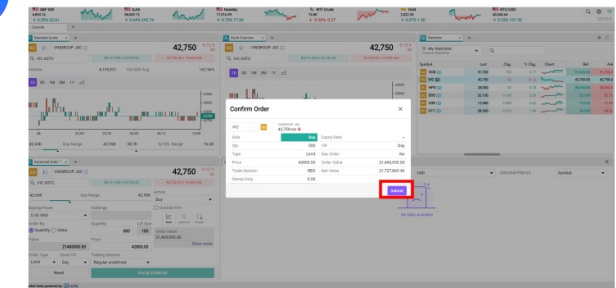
S&P 500
DJIA
Nasdaq
WTI Crude
Gold
BTC/USD

VINGROUP JSC
42,750
VIC.HSTC

Confirm Order

VIC
VINGROUP JSC
42,750
Side Buy
Qty 500
Type Limit
Price 42800.00
Trade Session REG
Stamp Duty 0.00
Expiry Date --
TIF Day
Stop Order No
Order Value 21,400,000.00
Net Value 21,727,666.40

Submit

42,750
VIC.HSTC
Buy
Quantity Value
Limit Day
Reset

Symbol
VHM
VIC
HPG
SSI
VNM
VPB